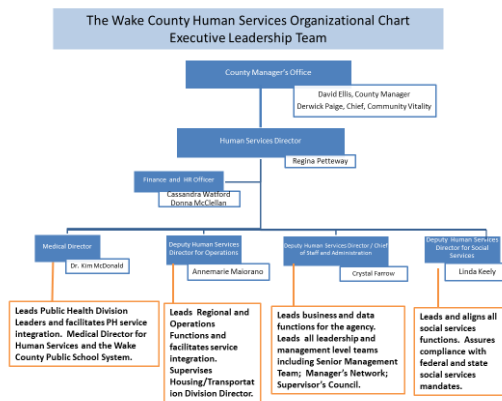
The Wake County Human Services Organizational Chart
Executive Leadership Team

County Manager's Office

David Ellis, County Manager
Derwick Paige, Chief, Community Vitality

Human Services Director

Regina Petteway

Finance and HR Officer

Cassandra Watford
Donna McClellan

Medical Director

Dr. Kim McDonald

Deputy Human Services Director for Operations

Annemarie Maiorano

Deputy Human Services Director / Chief of Staff and Administration

Crystal Farrow

Deputy Human Services Director for Social Services

Linda Keely

Leads Public Health Division Leaders and facilitates PH service integration. Medical Director for Human Services and the Wake County Public School System.

Leads Regional and Operations Functions and facilitates service integration. Supervises Housing/Transportation Division Director.

Leads business and data functions for the agency. Leads all leadership and management level teams including Senior Management Team; Manager's Network; Supervisor's Council.

Leads and aligns all social services functions. Assures compliance with federal and state social services mandates.